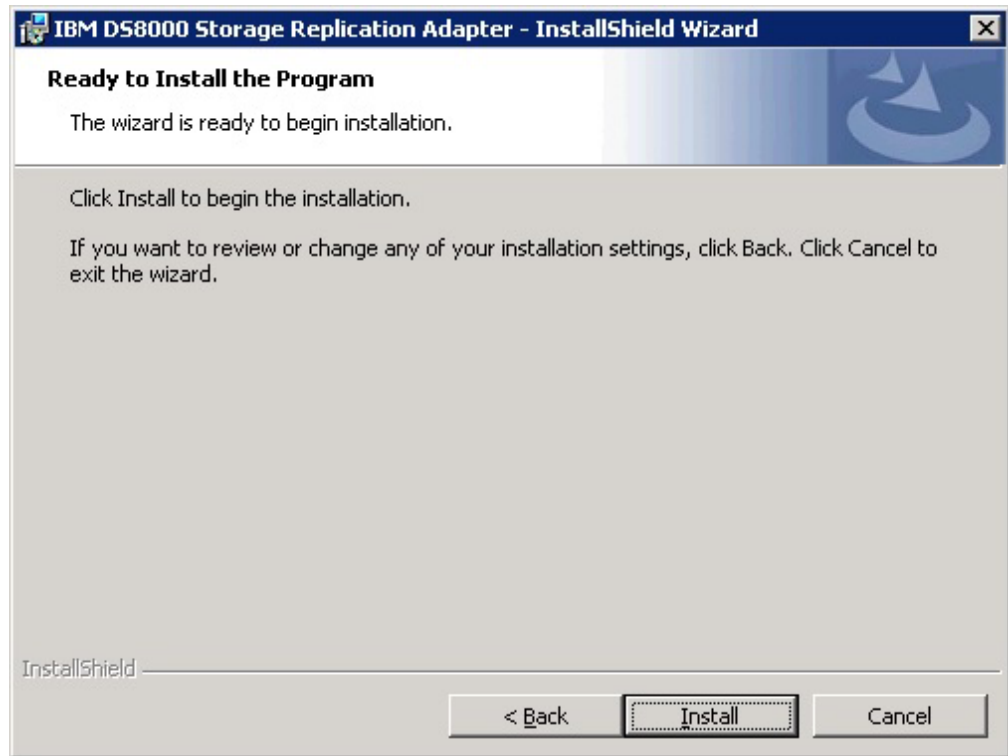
IBM DS8000 Storage Replication Adapter - InstallShield Wizard

Ready to Install the Program

The wizard is ready to begin installation.

Click Install to begin the installation.

If you want to review or change any of your installation settings, click Back. Click Cancel to exit the wizard.

InstallShield

< Back

Install

Cancel